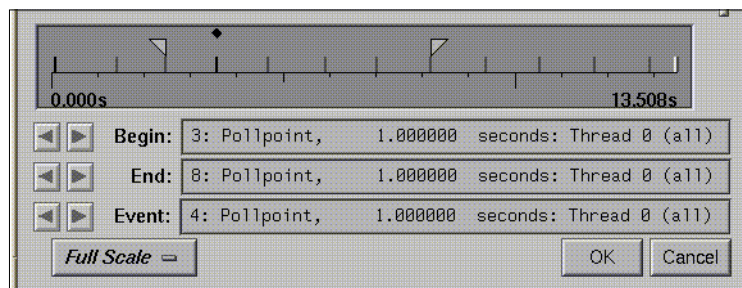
0.000s

13.508s

Begin: 3: Pollpoint, 1.000000 seconds: Thread 0 (all)

End: 8: Pollpoint, 1.000000 seconds: Thread 0 (all)

Event: 4: Pollpoint, 1.000000 seconds: Thread 0 (all)

Full Scale

OK

Cancel